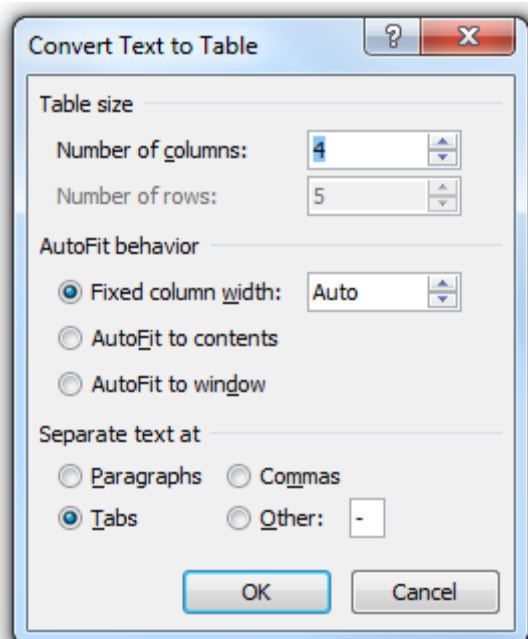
Convert Text to Table

?

X

Table size

Number of columns: 4

Number of rows: 5

AutoFit behavior

Fixed column width: Auto

AutoFit to contents

AutoFit to window

Separate text at

Paragraphs

Commas

Tabs

Other: -

OK

Cancel